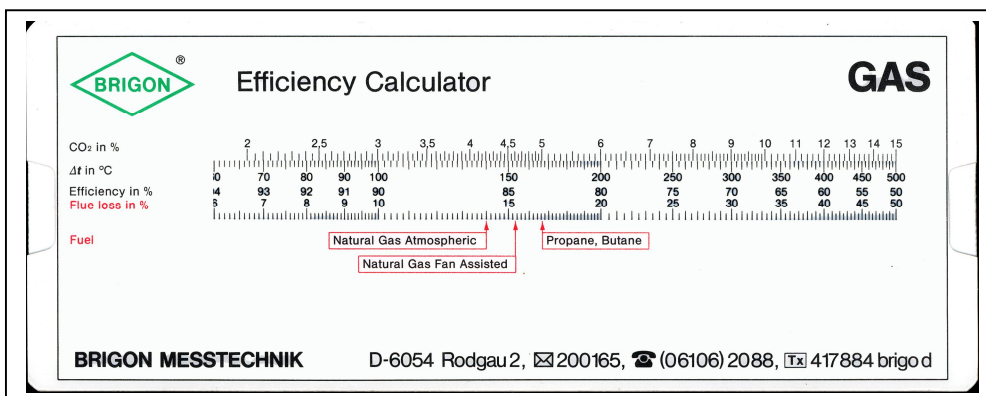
BRIGON ®

Efficiency Calculator

GAS

$CO_2$ in %

$\Delta t$ in °C

Efficiency in %

Flue loss in %

Fuel

2 2,5 3 3,5 4 4,5 5 6 7 8 9 10 11 12 13 14 15

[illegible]0 70 80 90 100 150 200 250 300 350 400 450 500

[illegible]4 93 92 91 90 85 80 75 70 65 60 55 50

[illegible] 7 8 9 10 15 20 25 30 35 40 45 50

Natural Gas Atmospheric

Natural Gas Fan Assisted

Propane, Butane

BRIGON MESSTECHNIK

D-6054 Rodgau 2, ✉ 200165, ☎ (06106) 2088, Tx 417884 brigo d